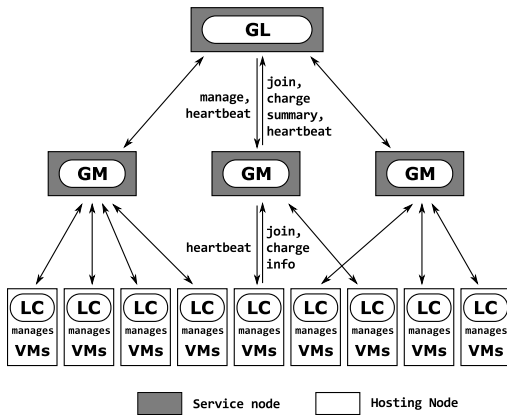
GL

manage, heartbeat

join, charge summary, heartbeat

GM

GM

GM

heartbeat

join, charge info

LC manages VMs

LC manages VMs

LC manages VMs

LC manages VMs

LC manages VMs

LC manages VMs

LC manages VMs

LC manages VMs

LC manages VMs

Service node

Hosting Node